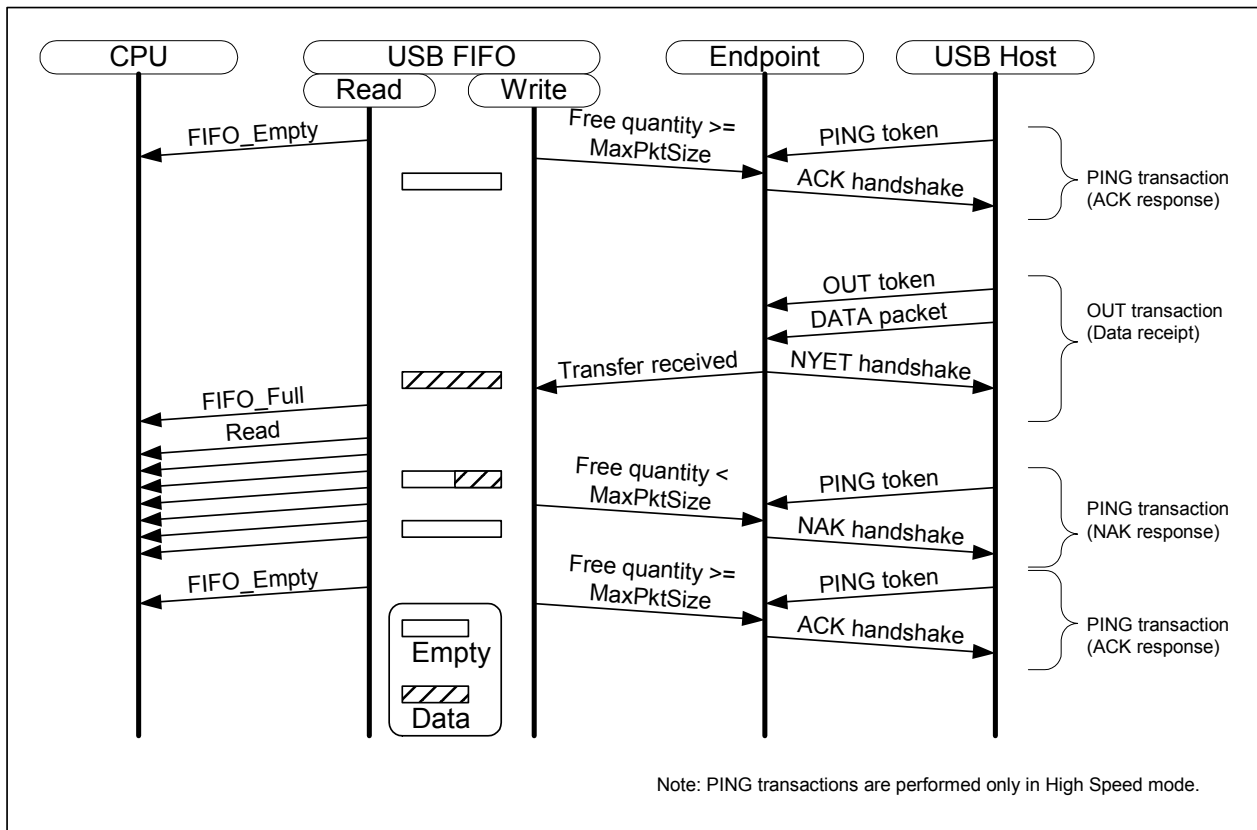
CPU
USB FIFO
Read
Write
Endpoint
USB Host

FIFO_Empty
Free quantity >= MaxPktSize
PING token
ACK handshake
PING transaction (ACK response)

OUT token
DATA packet
OUT transaction (Data receipt)
Transfer received
NYET handshake

FIFO_Full
Read
Free quantity < MaxPktSize
PING token
NAK handshake
PING transaction (NAK response)

FIFO_Empty
Free quantity >= MaxPktSize
PING token
ACK handshake
PING transaction (ACK response)

Empty
Data

Note: PING transactions are performed only in High Speed mode.